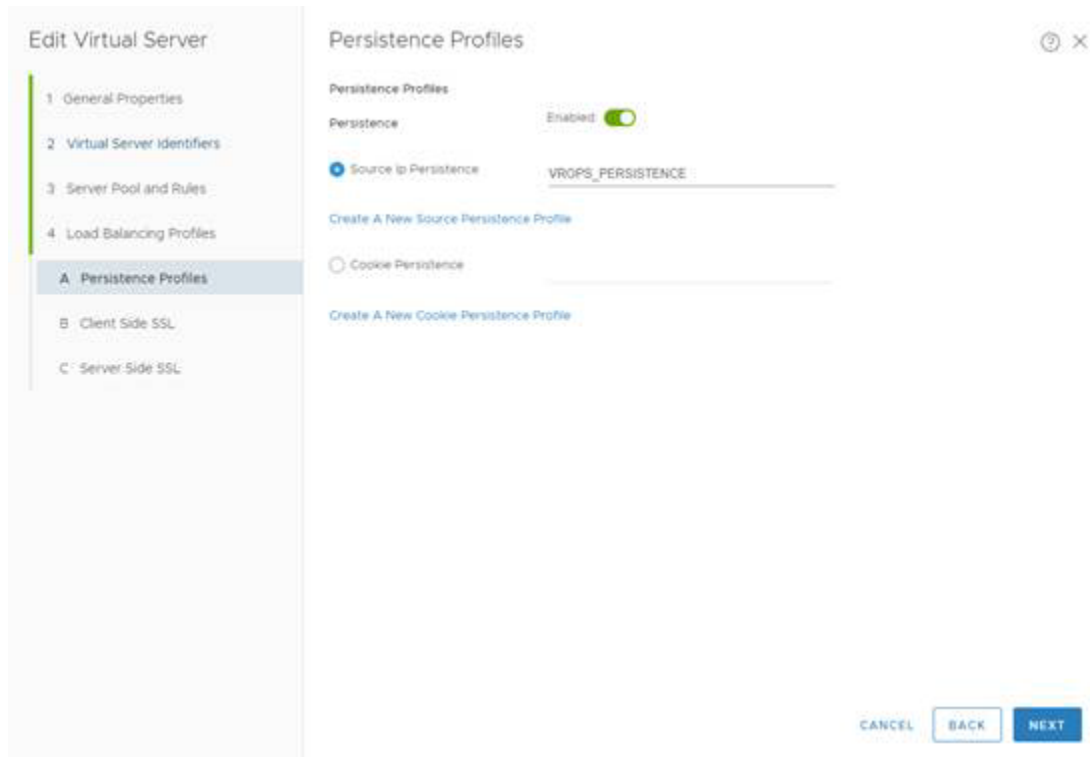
Edit Virtual Server

1 General Properties

2 Virtual Server Identifiers

3 Server Pool and Rules

4 Load Balancing Profiles

A Persistence Profiles

B Client Side SSL

C Server Side SSL

Persistence Profiles

⑦ ×

Persistence Profiles

Persistence

Enabled

Source Ip Persistence

VROPS_PERSISTENCE

Create A New Source Persistence Profile

Cookie Persistence

Create A New Cookie Persistence Profile

CANCEL

BACK

NEXT